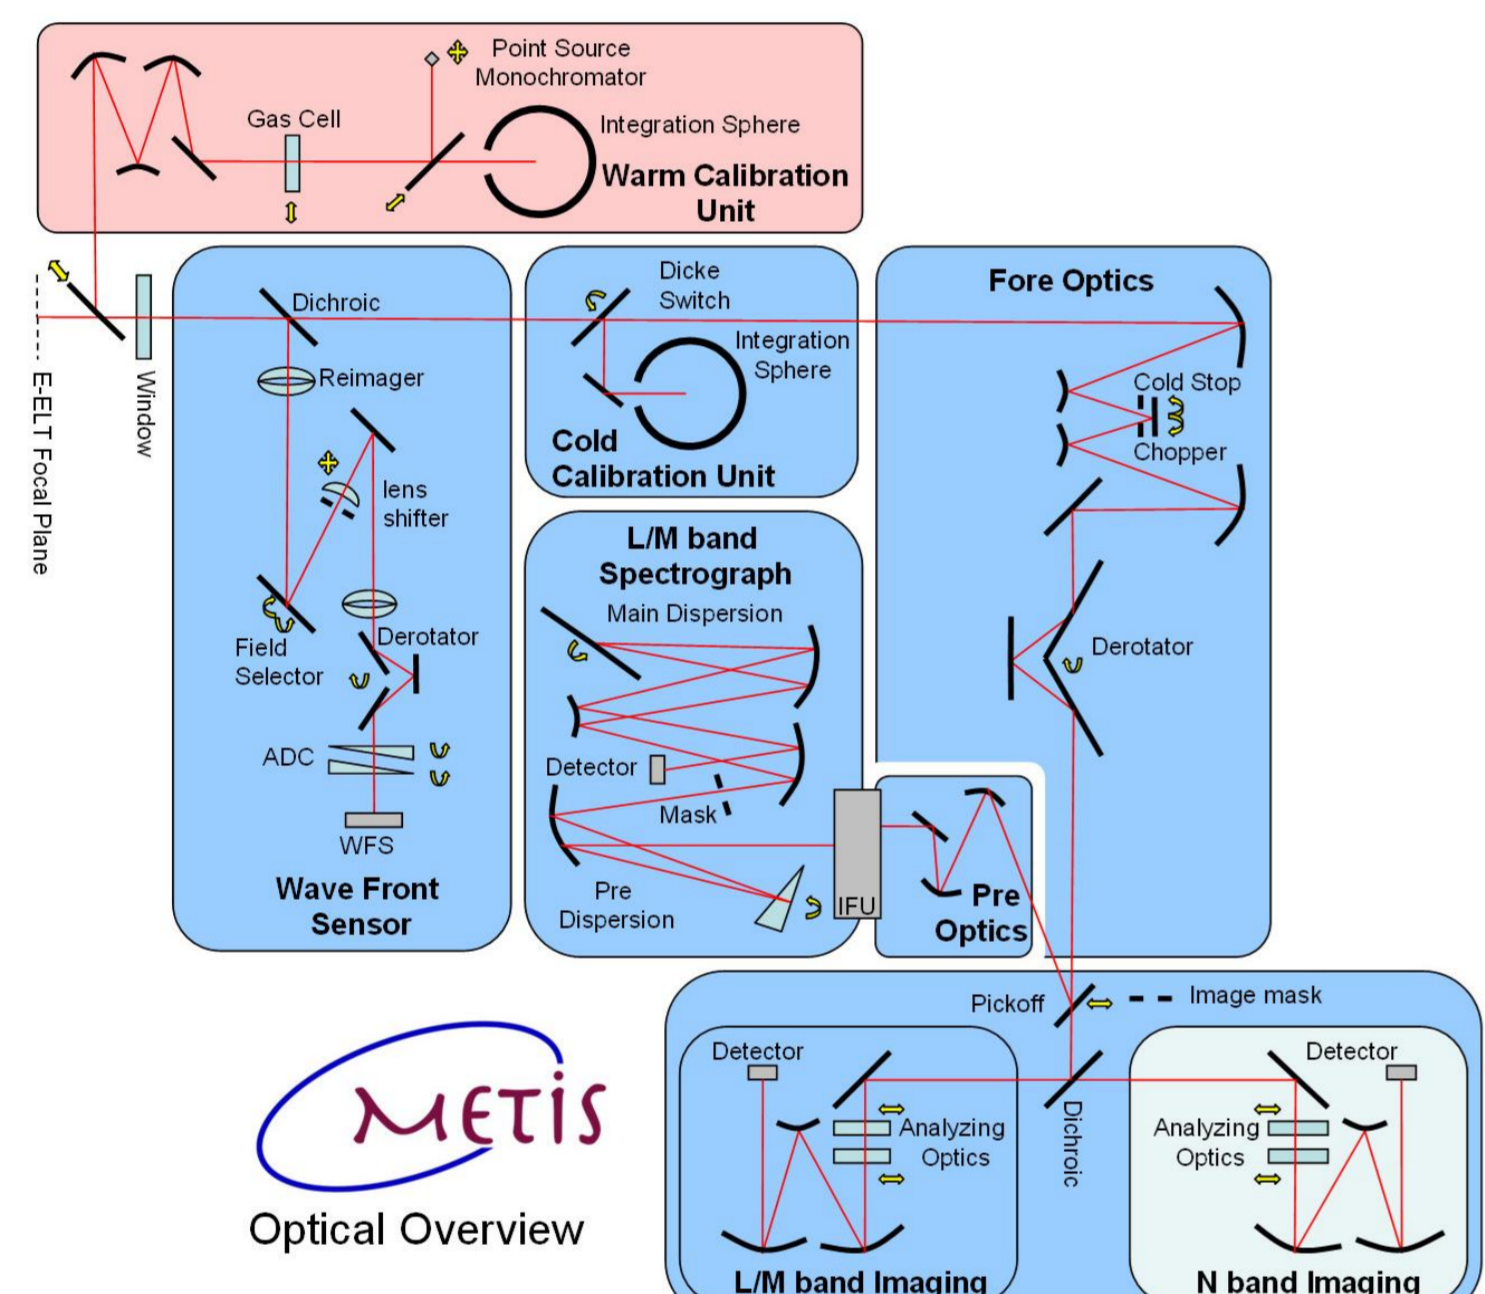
Point Source
Monochromator
Gas Cell
Integration Sphere
Warm Calibration Unit

E-ELT Focal Plane
Window

Dichroic
Reimager
lens shifter
Field Selector
Derotator
ADC
WFS
Wave Front Sensor

Dicke Switch
Integration Sphere
Cold Calibration Unit

Fore Optics
Cold Stop
Chopper
Derotator

L/M band Spectrograph
Main Dispersion
Detector
Mask
Pre Dispersion
IFU

Pre Optics

Pickoff
Image mask

Detector
Analyzing Optics
L/M band Imaging

Dichroic

Detector
Analyzing Optics
N band Imaging

METIS
Optical Overview